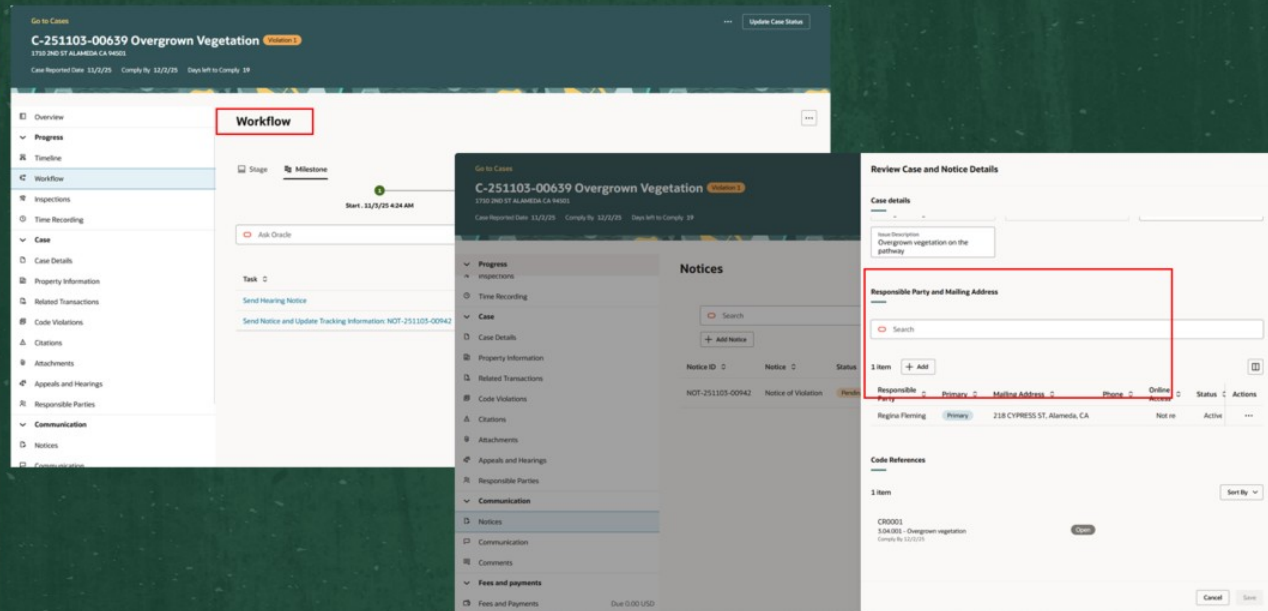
Go to Cases

C-251103-00639 Overgrown Vegetation Violation 1

1710 2ND ST ALAMEDA CA 94501

Case Reported Date 11/3/25 Comply By 12/2/25 Days left to Comply 19

Update Case Status

Overview

Progress

Timeline

Workflow

Inspections

Time Recording

Case

Case Details

Property Information

Related Transactions

Code Violations

Citations

Attachments

Appeals and Hearings

Responsible Parties

Communication

Notices

Communication

Workflow

Stage Milestone

Start . 11/3/25 4:24 AM

Ask Oracle

Task

Send Hearing Notice

Send Notice and Update Tracking Information: NOT-251103-00942

Go to Cases

C-251103-00639 Overgrown Vegetation Violation 1

1710 2ND ST ALAMEDA CA 94501

Case Reported Date 11/3/25 Comply By 12/2/25 Days left to Comply 19

Progress

Inspections

Time Recording

Case

Case Details

Property Information

Related Transactions

Code Violations

Citations

Attachments

Appeals and Hearings

Responsible Parties

Communication

Notices

Communication

Comments

Fees and payments

Fees and Payments Due 0.00 USD

Notices

Search

Add Notice

| Notice ID | Notice | Status |
|---|---|---|
| NOT-251103-00942 | Notice of Violation | Pendi |

Review Case and Notice Details

Case details

Issue Description
Overgrown vegetation on the pathway

Responsible Party and Mailing Address

Search

1 item Add

| Responsible Party | Primary | Mailing Address | Phone | Online Access | Status | Actions |
|---|---|---|---|---|---|---|
| Regina Fleming | Primary | 218 CYPRESS ST, Alameda, CA | | Not re | Active | ··· |

Code References

1 item Sort By

CR0001
5.04.001 - Overgrown vegetation
Comply By 12/2/25
Open

Cancel Save